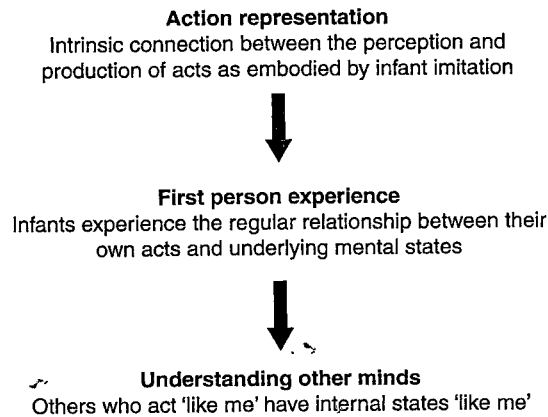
Action representation

Intrinsic connection between the perception and production of acts as embodied by infant imitation

First person experience

Infants experience the regular relationship between their own acts and underlying mental states

Understanding other minds

Others who act 'like me' have internal states 'like me'